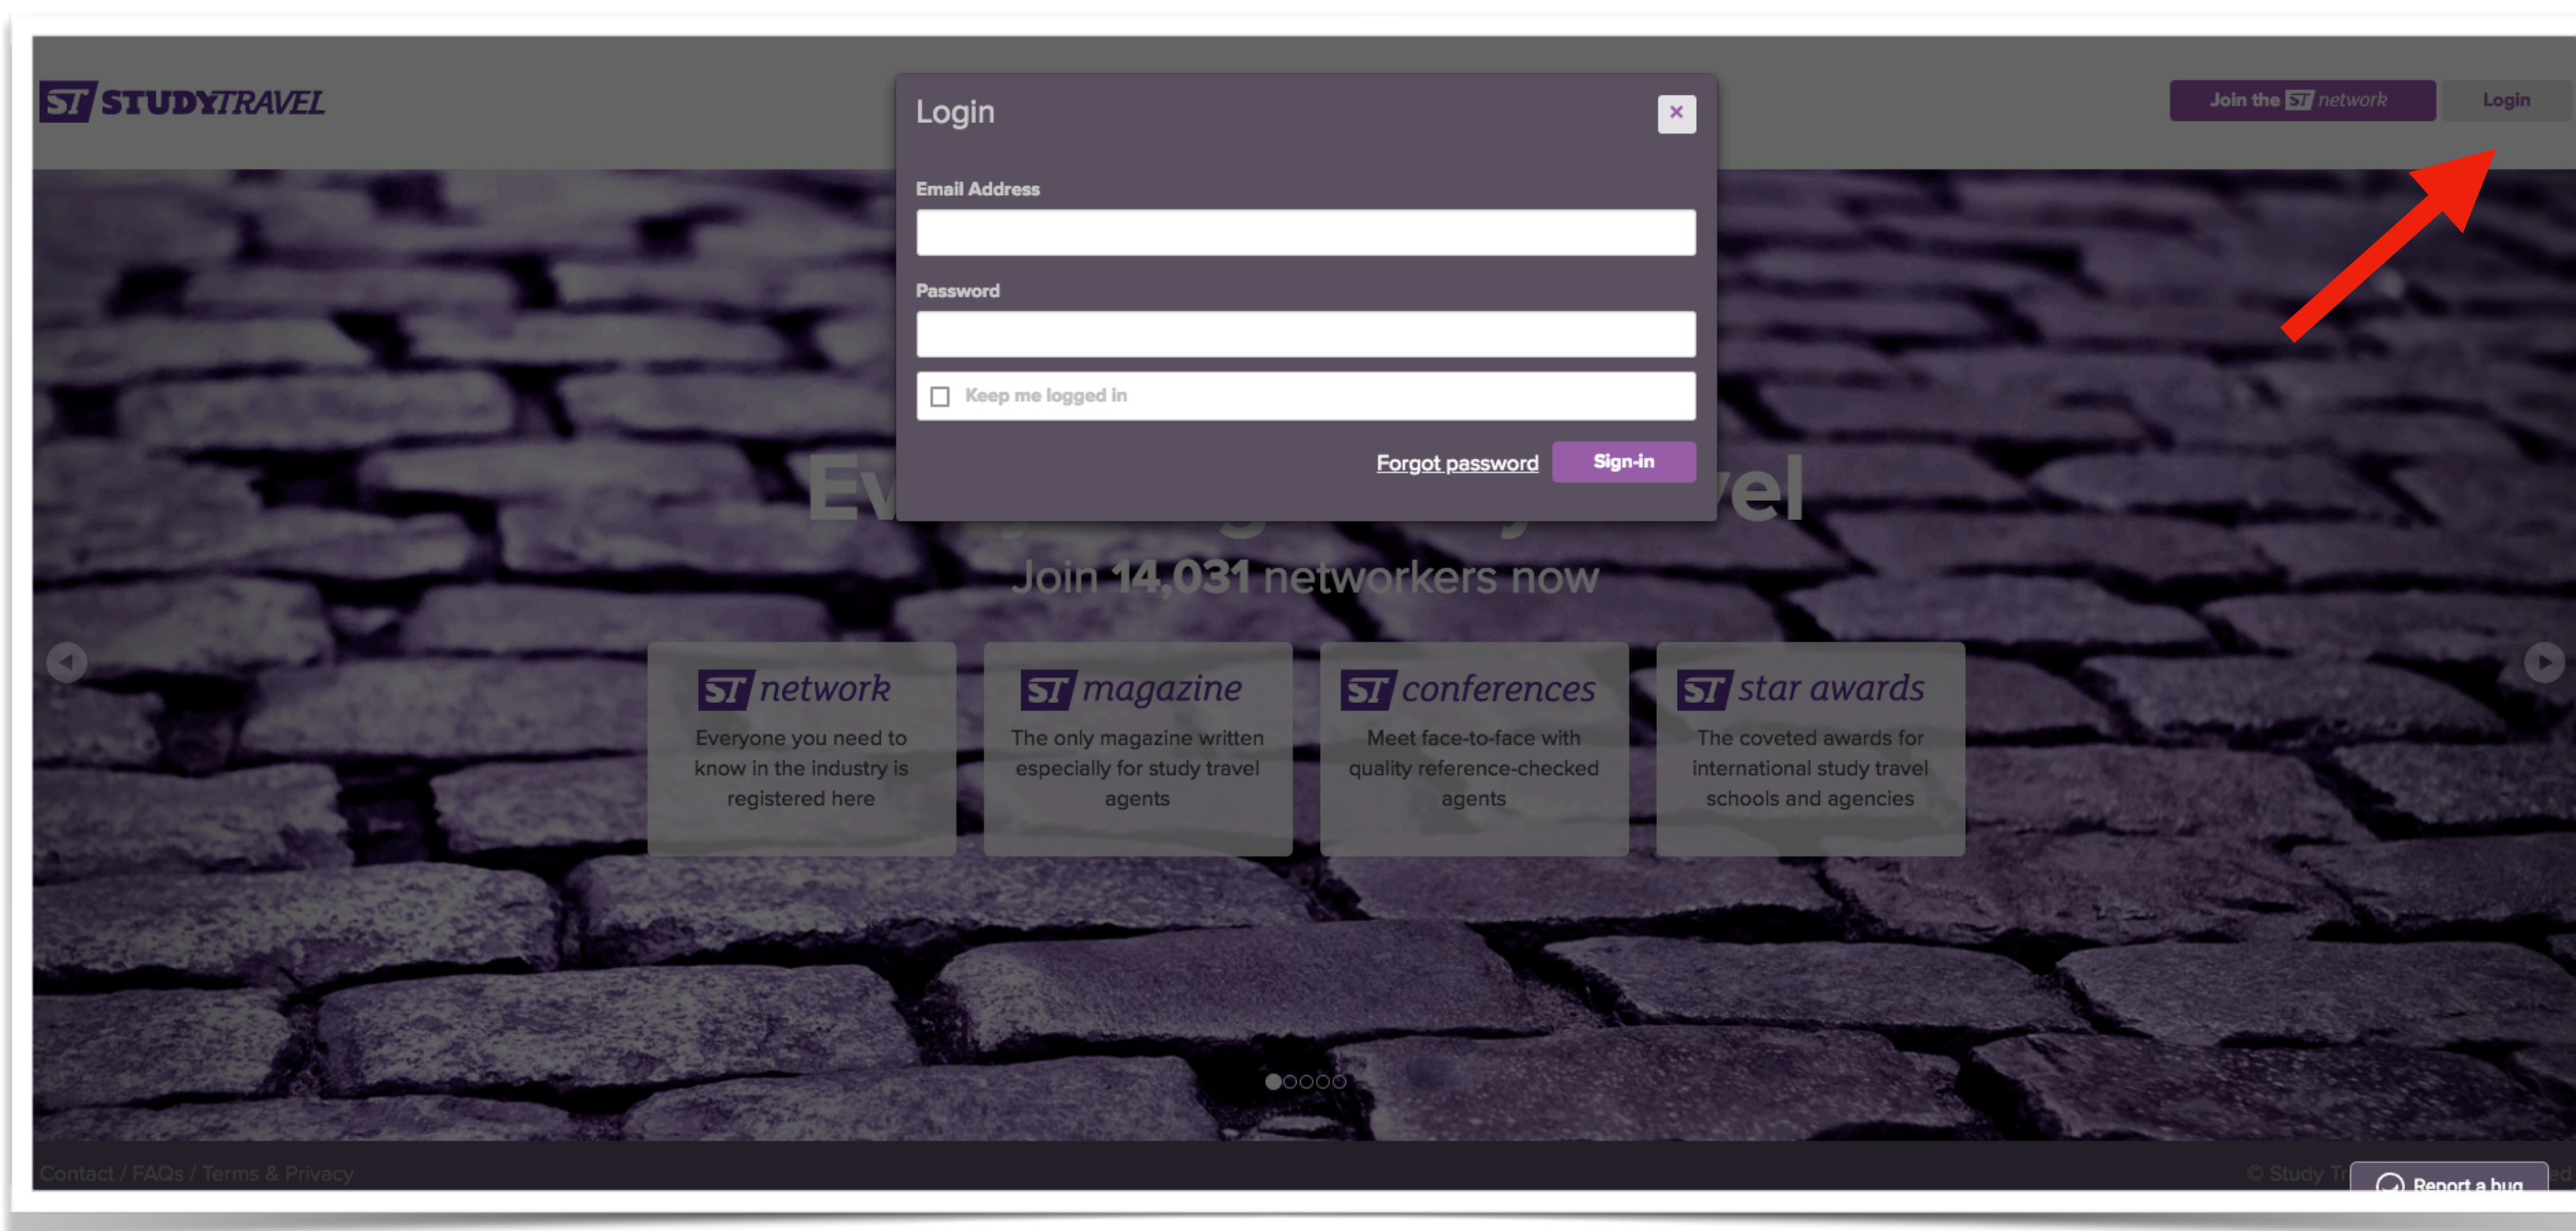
ST STUDYTRAVEL

Join the ST network Login

Login ×

Email Address

Password

Keep me logged in

Forgot password Sign-in

Ev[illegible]el

Join 14,031 networkers now

ST network
Everyone you need to know in the industry is registered here

ST magazine
The only magazine written especially for study travel agents

ST conferences
Meet face-to-face with quality reference-checked agents

ST star awards
The coveted awards for international study travel schools and agencies

Contact / FAQs / Terms & Privacy

© Study Tr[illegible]ed

Report a bug